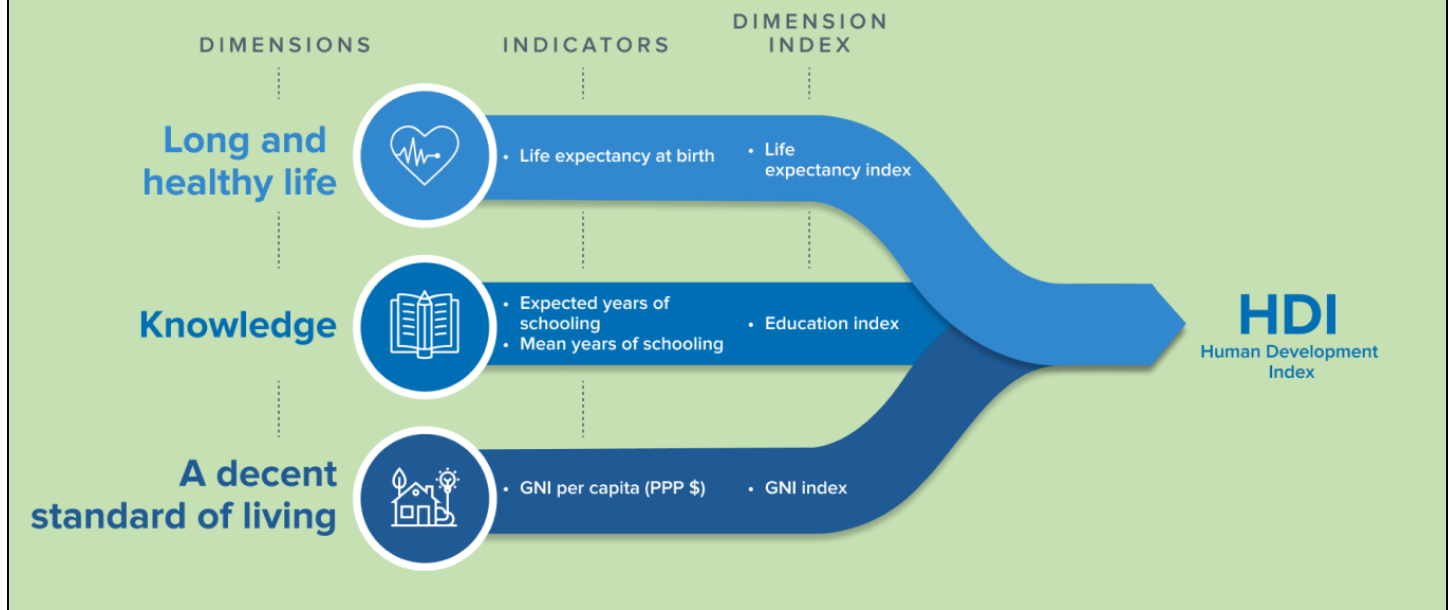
DIMENSIONS

INDICATORS

DIMENSION INDEX

Long and healthy life

• Life expectancy at birth

• Life expectancy index

Knowledge

• Expected years of schooling
• Mean years of schooling

• Education index

A decent standard of living

• GNI per capita (PPP $)

• GNI index

HDI
Human Development Index